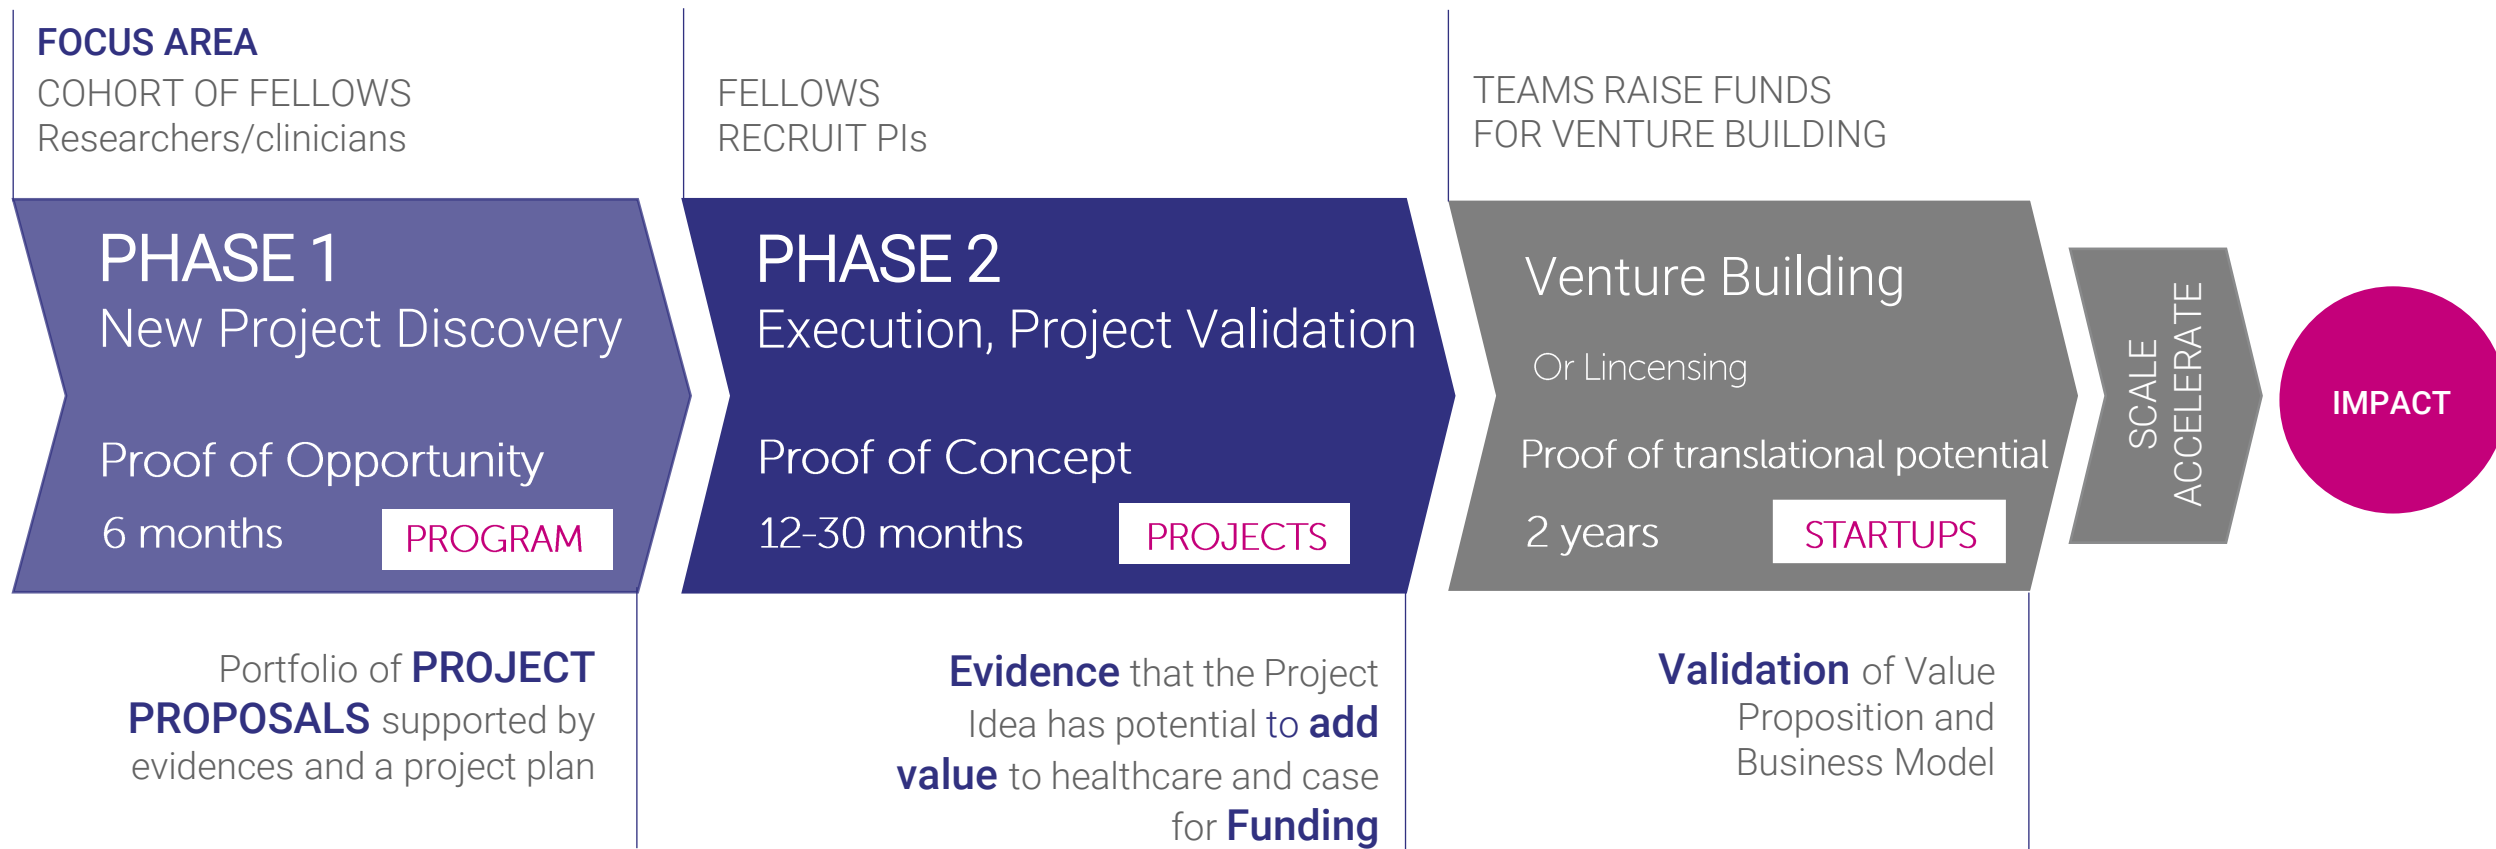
FOCUS AREA
COHORT OF FELLOWS
Researchers/clinicians

FELLOWS
RECRUIT PIs

TEAMS RAISE FUNDS
FOR VENTURE BUILDING

PHASE 1
New Project Discovery

Proof of Opportunity
6 months
PROGRAM

PHASE 2
Execution, Project Validation

Proof of Concept
12-30 months
PROJECTS

Venture Building
Or Lincensing

Proof of translational potential
2 years
STARTUPS

SCALE
ACCELERATE

IMPACT

Portfolio of PROJECT PROPOSALS supported by evidences and a project plan

Evidence that the Project Idea has potential to add value to healthcare and case for Funding

Validation of Value Proposition and Business Model